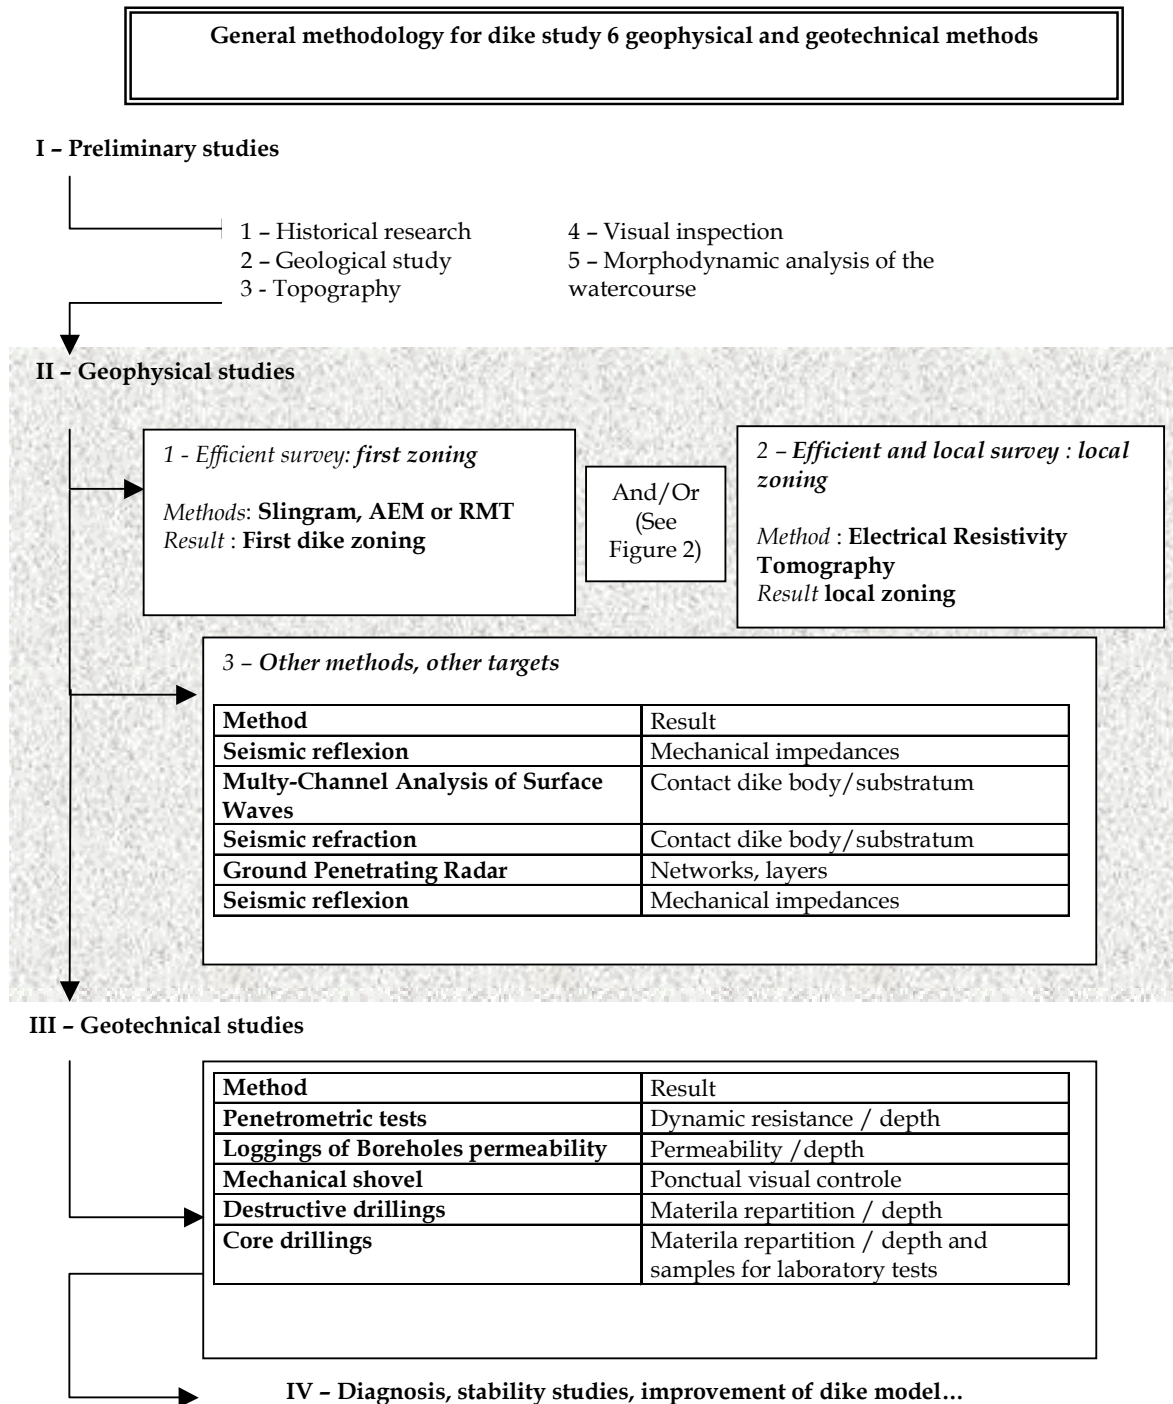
General methodology for dike study 6 geophysical and geotechnical methods

I – Preliminary studies

1 – Historical research
2 – Geological study
3 - Topography

4 – Visual inspection
5 – Morphodynamic analysis of the watercourse

II – Geophysical studies

1 - Efficient survey: first zoning

Methods: Slingram, AEM or RMT
Result : First dike zoning

And/Or (See Figure 2)

2 – Efficient and local survey : local zoning

Method : Electrical Resistivity Tomography
Result local zoning

3 – Other methods, other targets

| Method | Result |
|---|---|
| Seismic reflexion | Mechanical impedances |
| Multy-Channel Analysis of Surface Waves | Contact dike body/substratum |
| Seismic refraction | Contact dike body/substratum |
| Ground Penetrating Radar | Networks, layers |
| Seismic reflexion | Mechanical impedances |

III – Geotechnical studies

| Method | Result |
|---|---|
| Penetrometric tests | Dynamic resistance / depth |
| Loggings of Boreholes permeability | Permeability /depth |
| Mechanical shovel | Ponctual visual controle |
| Destructive drillings | Materila repartition / depth |
| Core drillings | Materila repartition / depth and samples for laboratory tests |

IV – Diagnosis, stability studies, improvement of dike model…